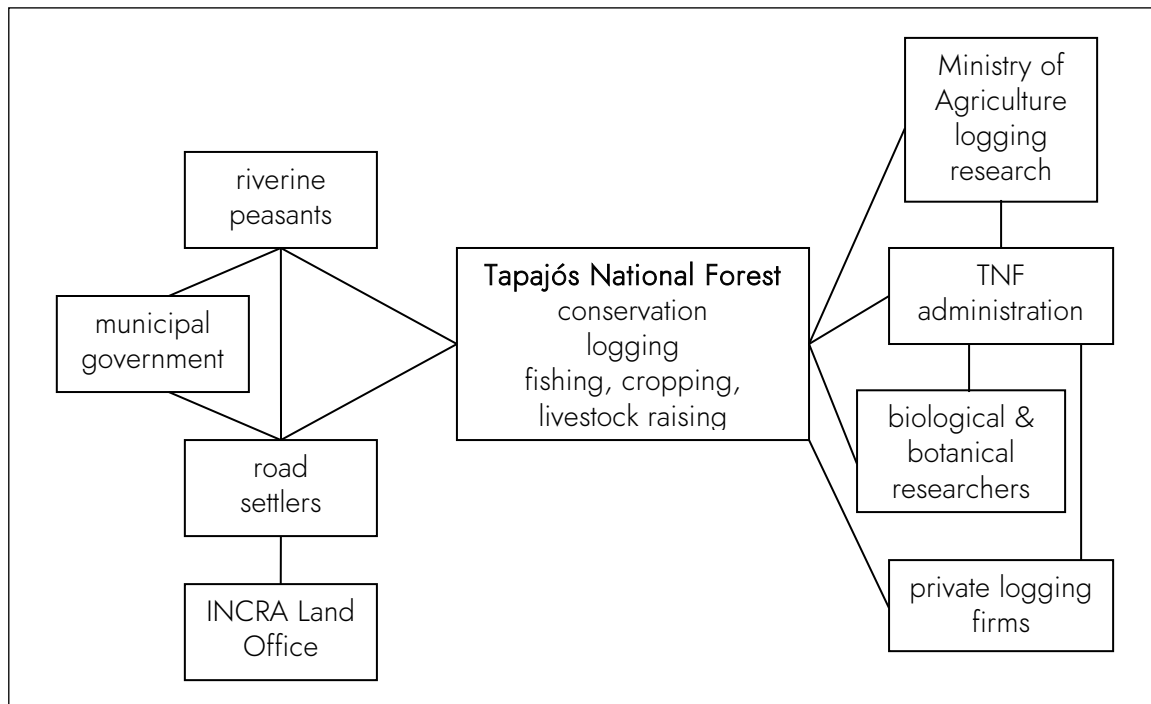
riverine peasants

municipal government

road settlers

INCRA Land Office

Tapajós National Forest
conservation
logging
fishing, cropping, livestock raising

Ministry of Agriculture logging research

TNF administration

biological & botanical researchers

private logging firms